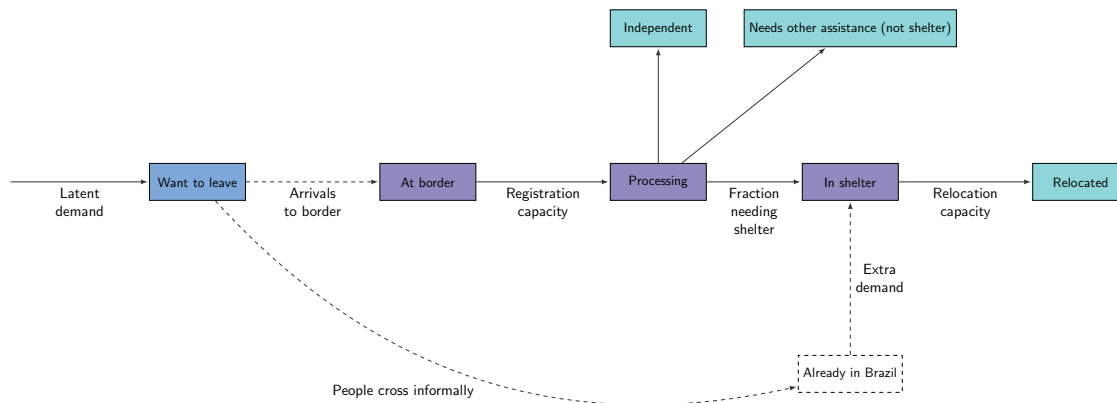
Independent

Needs other assistance (not shelter)

Latent demand

Want to leave

Arrivals to border

At border

Registration capacity

Processing

Fraction needing shelter

In shelter

Relocation capacity

Relocated

Extra demand

Already in Brazil

People cross informally